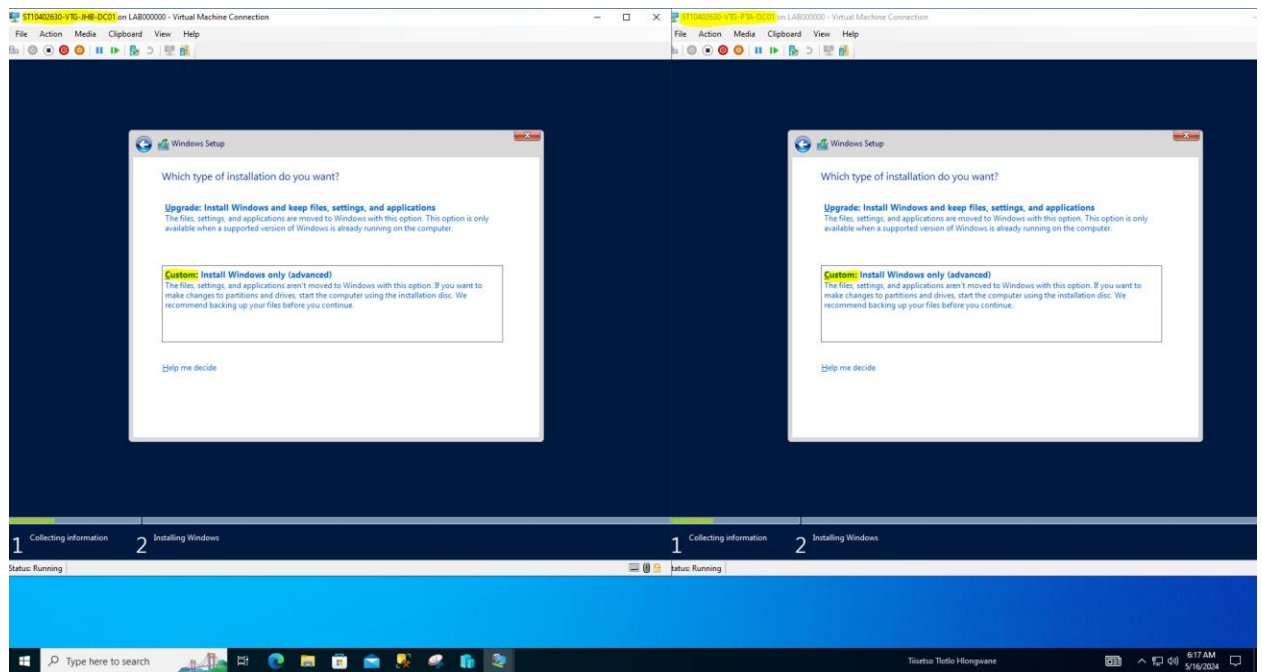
ST10402630-VTG-JHB-DC01 on LAB000000 - Virtual Machine Connection

File Action Media Clipboard View Help

Windows Setup

Which type of installation do you want?

Upgrade: Install Windows and keep files, settings, and applications
The files, settings, and applications are moved to Windows with this option. This option is only available when a supported version of Windows is already running on the computer.

Custom: Install Windows only (advanced)
The files, settings, and applications aren't moved to Windows with this option. If you want to make changes to partitions and drives, start the computer using the installation disc. We recommend backing up your files before you continue.

Help me decide

1 Collecting information 2 Installing Windows

Status: Running

ST10402630-VTG-PTA-DC01 on LAB000000 - Virtual Machine Connection

File Action Media Clipboard View Help

Windows Setup

Which type of installation do you want?

Upgrade: Install Windows and keep files, settings, and applications
The files, settings, and applications are moved to Windows with this option. This option is only available when a supported version of Windows is already running on the computer.

Custom: Install Windows only (advanced)
The files, settings, and applications aren't moved to Windows with this option. If you want to make changes to partitions and drives, start the computer using the installation disc. We recommend backing up your files before you continue.

Help me decide

1 Collecting information 2 Installing Windows

tatus: Running

Type here to search

Tiisetso Tlotlo Hlongwane

6:17 AM
5/16/2024